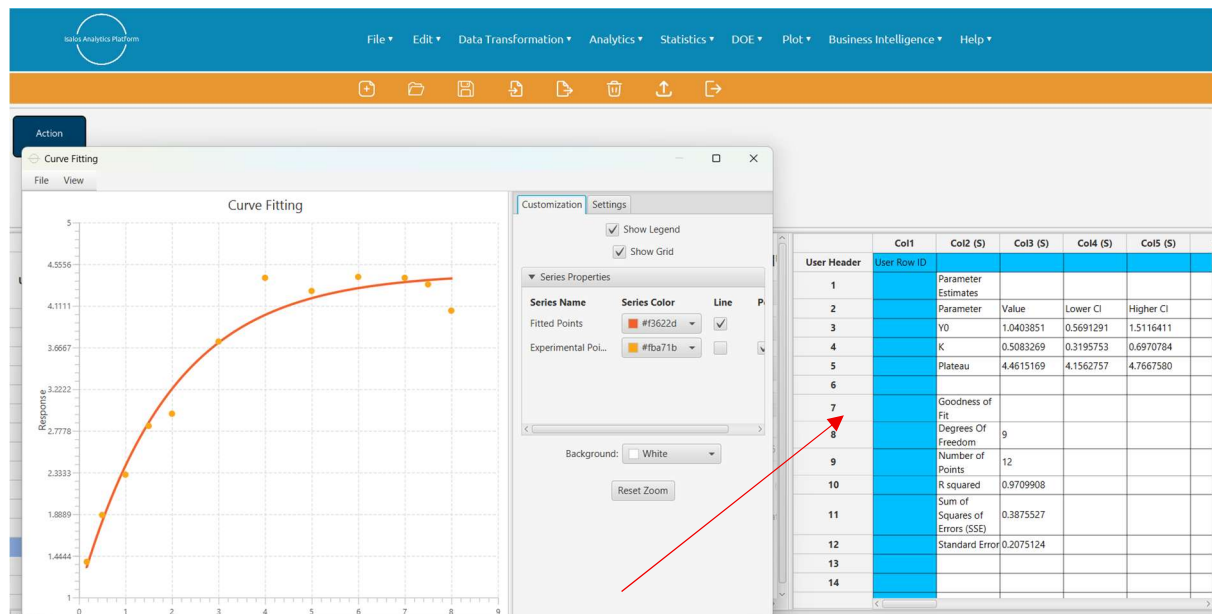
Isalos Analytics Platform

File ▾ Edit ▾ Data Transformation ▾ Analytics ▾ Statistics ▾ DOE ▾ Plot ▾ Business Intelligence ▾ Help ▾

Action

Curve Fitting

File View

Curve Fitting

5
4.5556
4.1111
3.6667
3.2222
2.7778
2.3333
1.8889
1.4444
1

Response

0 1 2 3 4 5 6 7 8 9

Customization Settings

Show Legend

Show Grid

▼ Series Properties

| Series Name | Series Color | Line | P |
|---|---|---|---|
| Fitted Points | #f3622d | ✓ | |
| Experimental Poi... | #fba71b | | |

Background: White

Reset Zoom

| | Col1 | Col2 (S) | Col3 (S) | Col4 (S) | Col5 (S) |
|---|---|---|---|---|---|
| User Header | User Row ID | | | | |
| 1 | | Parameter Estimates | | | |
| 2 | | Parameter | Value | Lower CI | Higher CI |
| 3 | | Y0 | 1.0403851 | 0.5691291 | 1.5116411 |
| 4 | | K | 0.5083269 | 0.3195753 | 0.6970784 |
| 5 | | Plateau | 4.4615169 | 4.1562757 | 4.7667580 |
| 6 | | | | | |
| 7 | | Goodness of Fit | | | |
| 8 | | Degrees Of Freedom | 9 | | |
| 9 | | Number of Points | 12 | | |
| 10 | | R squared | 0.9709908 | | |
| 11 | | Sum of Squares of Errors (SSE) | 0.3875527 | | |
| 12 | | Standard Error | 0.2075124 | | |
| 13 | | | | | |
| 14 | | | | | |